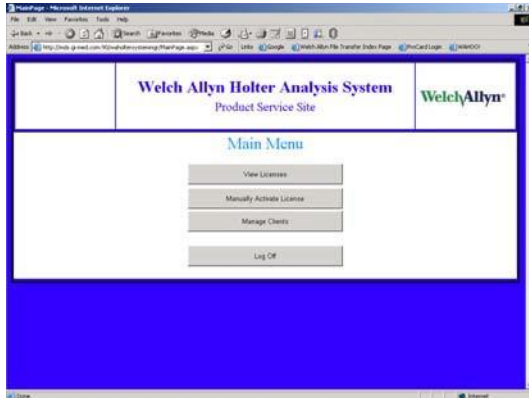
MainPage - Microsoft Internet Explorer

File Edit View Favorites Tools Help

Back Search Favorites Media

Address http://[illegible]/MainPage.aspx Go Links Google Welch Allyn File Transfer Index Page ProCard Login YAHOO!

Welch Allyn Holter Analysis System
Product Service Site

WelchAllyn

Main Menu

View Licenses

Manually Activate License

Manage Clients

Log Off

Done Internet